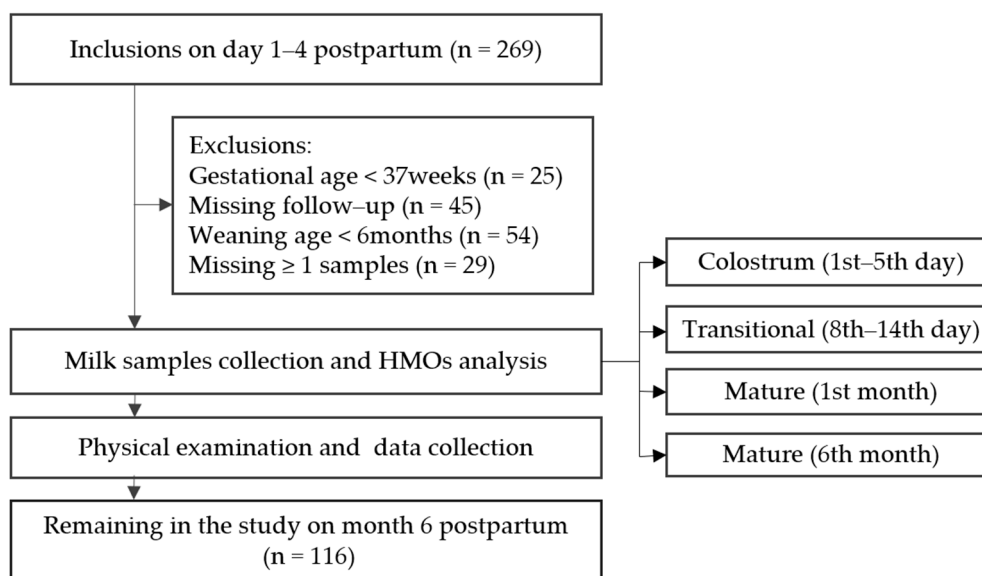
Inclusions on day 1–4 postpartum (n = 269)

Exclusions:
Gestational age < 37weeks (n = 25)
Missing follow–up (n = 45)
Weaning age < 6months (n = 54)
Missing ≥ 1 samples (n = 29)

Milk samples collection and HMOs analysis

Colostrum (1st–5th day)

Transitional (8th–14th day)

Mature (1st month)

Mature (6th month)

Physical examination and data collection

Remaining in the study on month 6 postpartum (n = 116)